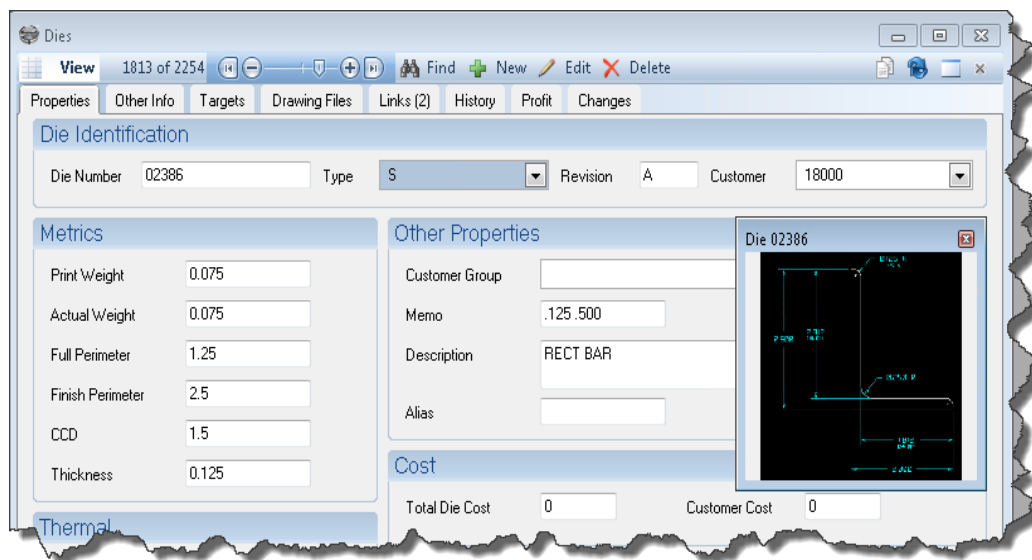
Dies

View 1813 of 2254 Find New Edit Delete

Properties Other Info Targets Drawing Files Links (2) History Profit Changes

Die Identification

Die Number 02386 Type S Revision A Customer 18000

Metrics

Print Weight 0.075

Actual Weight 0.075

Full Perimeter 1.25

Finish Perimeter 2.5

CCD 1.5

Thickness 0.125

Thermal

Other Properties

Customer Group

Memo .125 .500

Description RECT BAR

Alias

Cost

Total Die Cost 0 Customer Cost 0

Die 02386

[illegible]